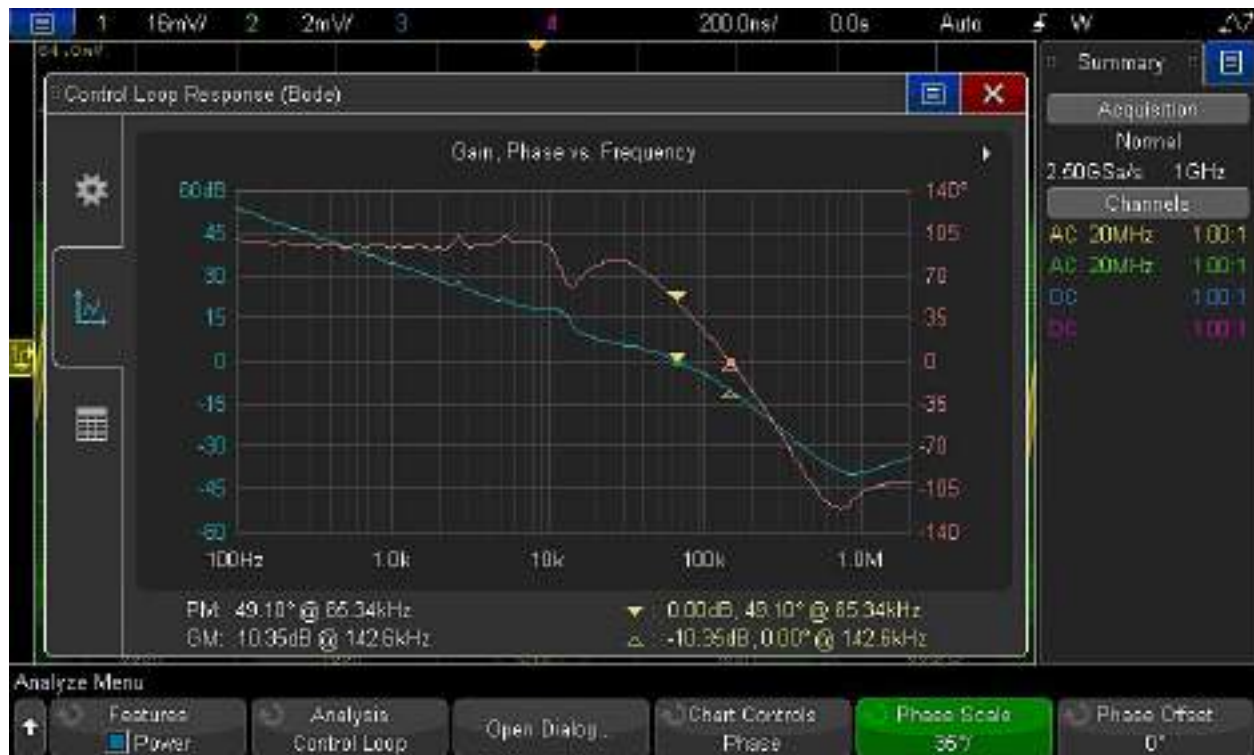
1 16mV/ 2 2mV/ 3 4 200.0ns/ 0.0s Auto W

54.0mV

Control Loop Response (Bode)

Gain, Phase vs. Frequency

60dB
45
30
15
0
-15
-30
-45
-60

140°
105
70
35
0
-35
-70
-105
-140

100Hz 1.0k 10k 100k 1.0M

PM: 49.10° @ 65.34kHz
GM: 10.35dB @ 142.6kHz

0.00dB, 49.10° @ 65.34kHz
-10.35dB, 0.00° @ 142.6kHz

Summary

Acquisition
Normal
2.50GSa/s 1GHz
Channels
AC 20MHz 1.00:1
AC 20MHz 1.00:1
DC 1.00:1
DC 1.00:1

Analyze Menu

Features
Power

Analysis
Control Loop

Open Dialog...

Chart Controls
Phase

Phase Scale
35°

Phase Offset
0°